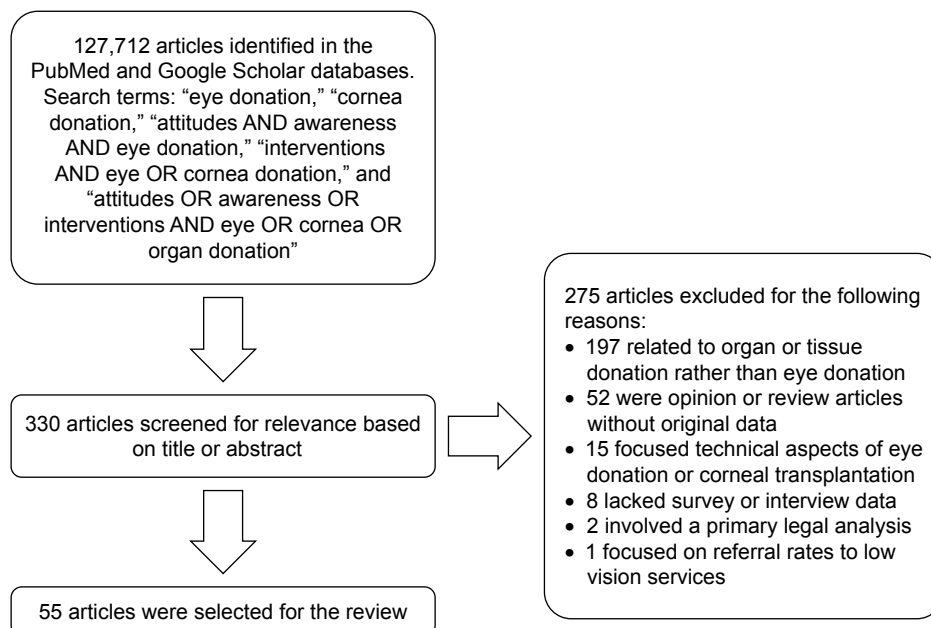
127,712 articles identified in the PubMed and Google Scholar databases. Search terms: “eye donation,” “cornea donation,” “attitudes AND awareness AND eye donation,” “interventions AND eye OR cornea donation,” and “attitudes OR awareness OR interventions AND eye OR cornea OR organ donation”

330 articles screened for relevance based on title or abstract

55 articles were selected for the review

275 articles excluded for the following reasons:
• 197 related to organ or tissue donation rather than eye donation
• 52 were opinion or review articles without original data
• 15 focused technical aspects of eye donation or corneal transplantation
• 8 lacked survey or interview data
• 2 involved a primary legal analysis
• 1 focused on referral rates to low vision services